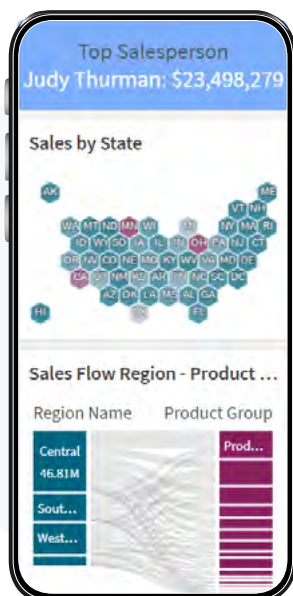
Top Salesperson
Judy Thurman: $23,498,279

Sales by State

AK
ME
VT NH
WA MT ND MN WI MI NY MA RI
ID WY SD IA IL IN OH PA NJ CT
OR NV NE MO KY WV VA MD DE
CA UT CO KS AR TN NC SC DC
AZ NM OK LA MS AL GA
HI TX FL

Sales Flow Region - Product ...

Region Name
Product Group

Central
46.81M

Sout...

West...

Prod...